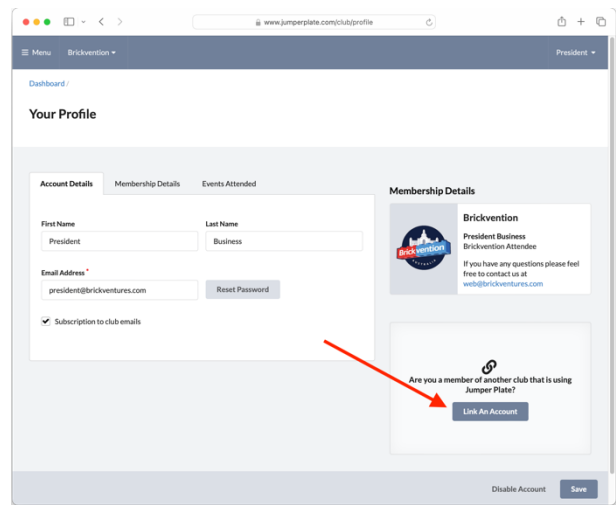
www.jumperplate.com/club/profile

Menu Brickvention President

Dashboard /

Your Profile

Account Details | Membership Details | Events Attended

First Name
President

Last Name
Business

Email Address *
president@brickventures.com

Reset Password

Subscription to club emails

Membership Details

Brickvention

Brickvention

President Business
Brickvention Attendee

If you have any questions please feel free to contact us at web@brickventures.com

Are you a member of another club that is using Jumper Plate?

Link An Account

Disable Account

Save